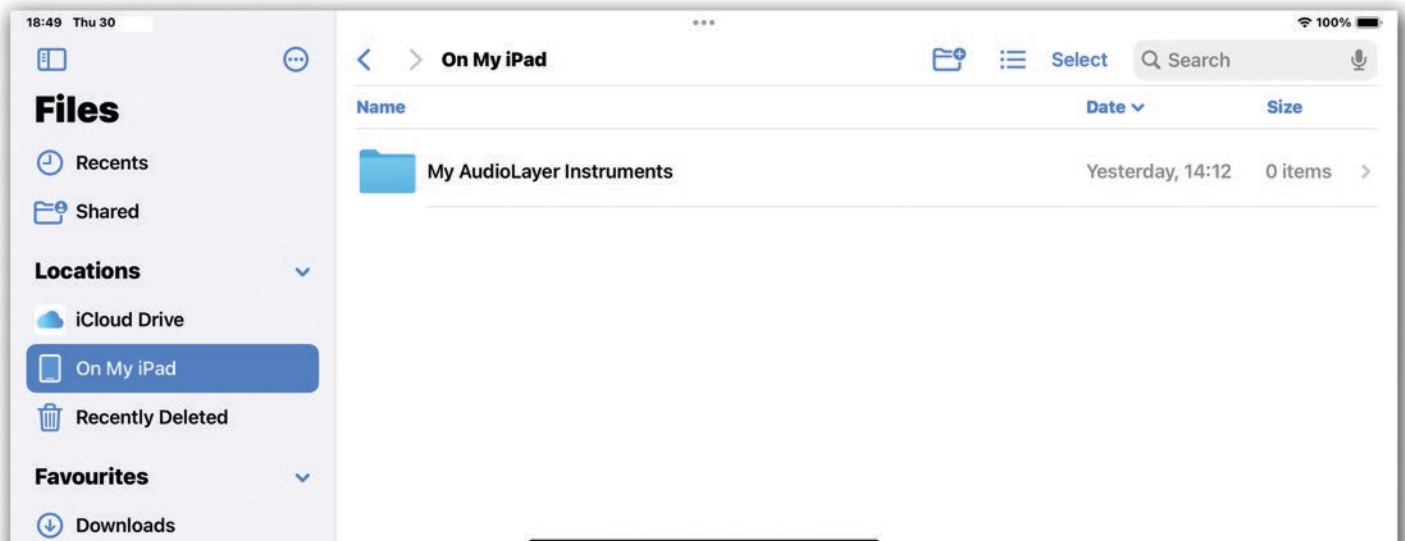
18:49 Thu 30

100%

Files

Recents

Shared

Locations

iCloud Drive

On My iPad

Recently Deleted

Favourites

Downloads

On My iPad

Select

Search

| Name | Date | Size |
|---|---|---|
| My AudioLayer Instruments | Yesterday, 14:12 | 0 items |